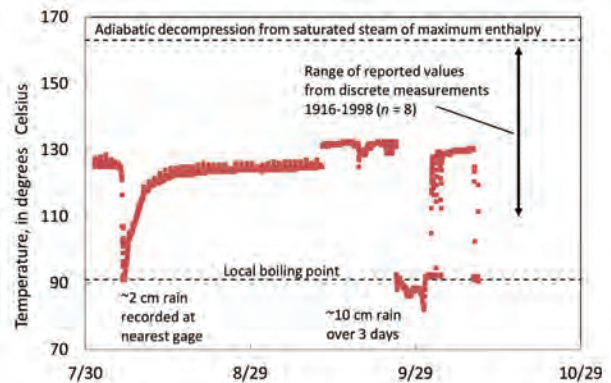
Adiabatic decompression from saturated steam of maximum enthalpy

Range of reported values from discrete measurements 1916-1998 ($n$ = 8)

Local boiling point

~2 cm rain recorded at nearest gage

~10 cm rain over 3 days

Temperature, in degrees Celsius

170
150
130
110
90
70

7/30
8/29
9/29
10/29